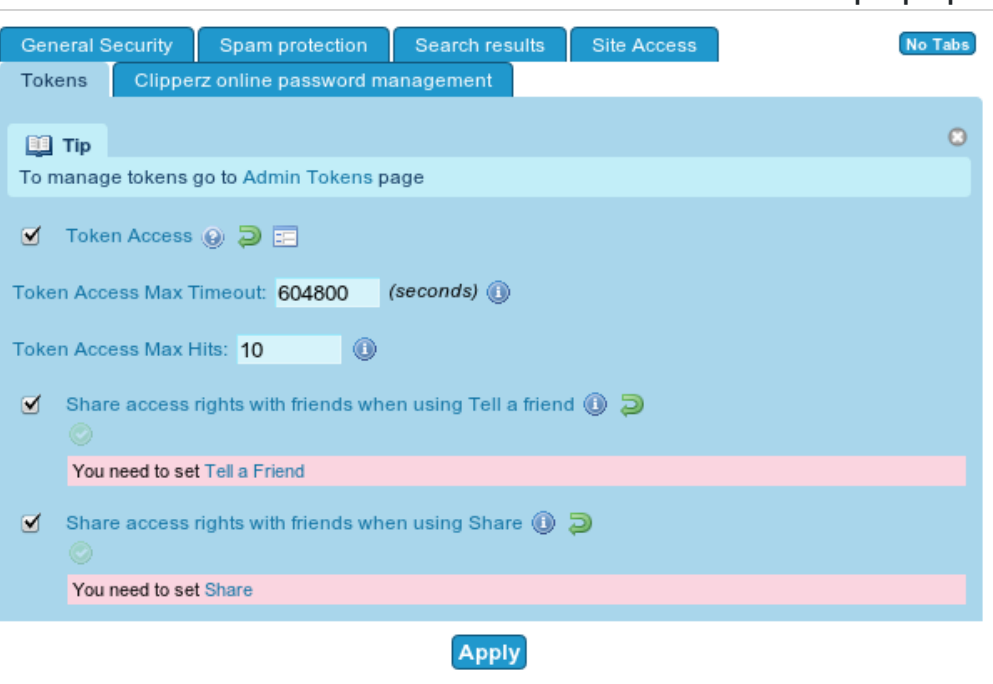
General Security
Spam protection
Search results
Site Access
No Tabs
Tokens
Clipperz online password management

Tip
To manage tokens go to Admin Tokens page

Token Access

Token Access Max Timeout: 604800 (seconds)

Token Access Max Hits: 10

Share access rights with friends when using Tell a friend

You need to set Tell a Friend

Share access rights with friends when using Share

You need to set Share

Apply